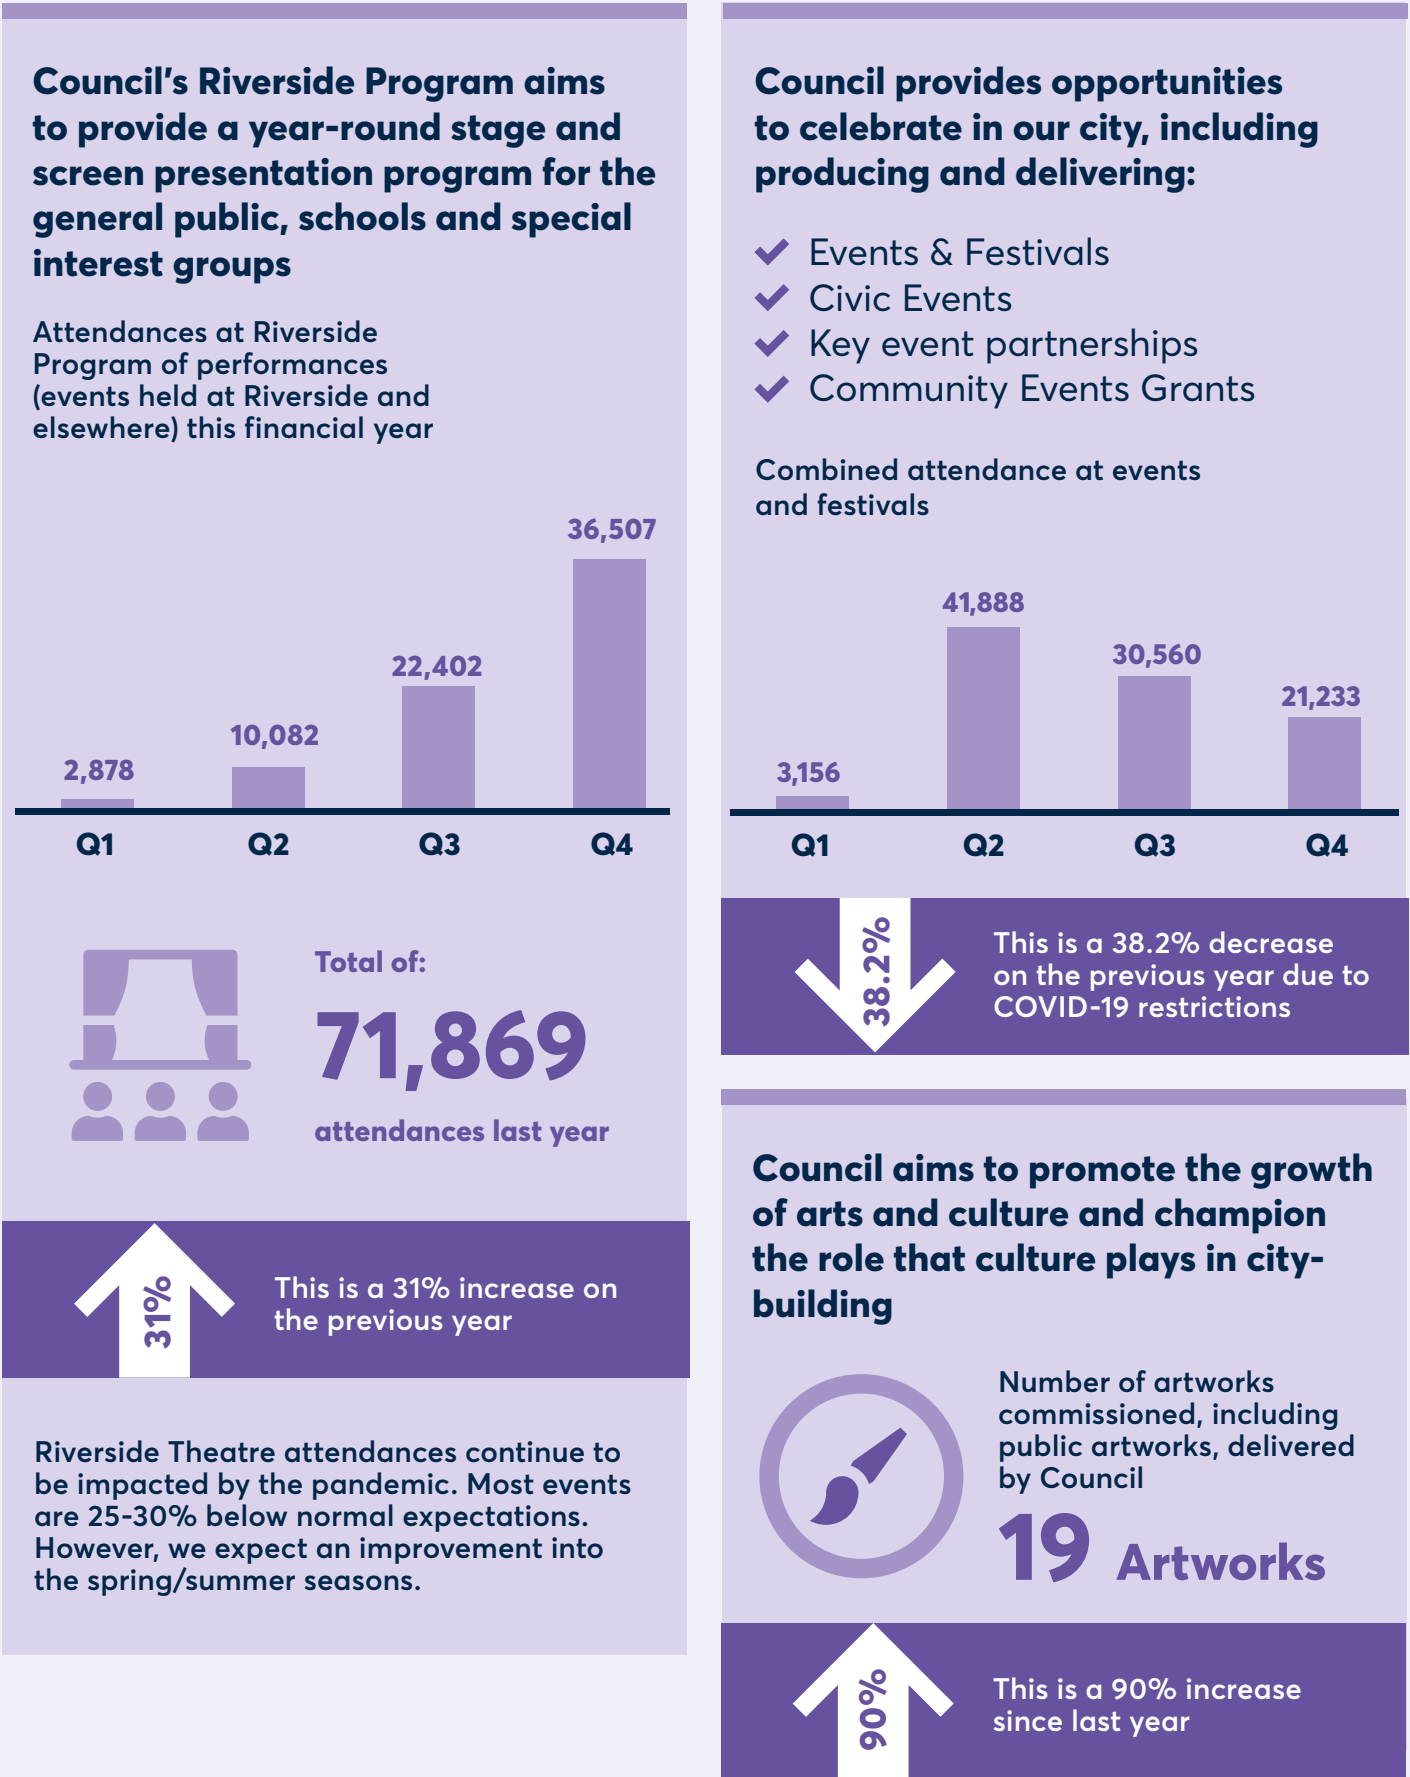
Council's Riverside Program aims to provide a year-round stage and screen presentation program for the general public, schools and special interest groups

Attendances at Riverside Program of performances (events held at Riverside and elsewhere) this financial year

| | Q1 | Q2 | Q3 | Q4 |
|---|---|---|---|---|
| | 2,878 | 10,082 | 22,402 | 36,507 |

Total of:
71,869
attendances last year

31%
This is a 31% increase on the previous year

Riverside Theatre attendances continue to be impacted by the pandemic. Most events are 25-30% below normal expectations. However, we expect an improvement into the spring/summer seasons.

Council provides opportunities to celebrate in our city, including producing and delivering:

Events & Festivals
Civic Events
Key event partnerships
Community Events Grants

Combined attendance at events and festivals

| | Q1 | Q2 | Q3 | Q4 |
|---|---|---|---|---|
| | 3,156 | 41,888 | 30,560 | 21,233 |

38.2%
This is a 38.2% decrease on the previous year due to COVID-19 restrictions

Council aims to promote the growth of arts and culture and champion the role that culture plays in city-building

Number of artworks commissioned, including public artworks, delivered by Council
19 Artworks

90%
This is a 90% increase since last year